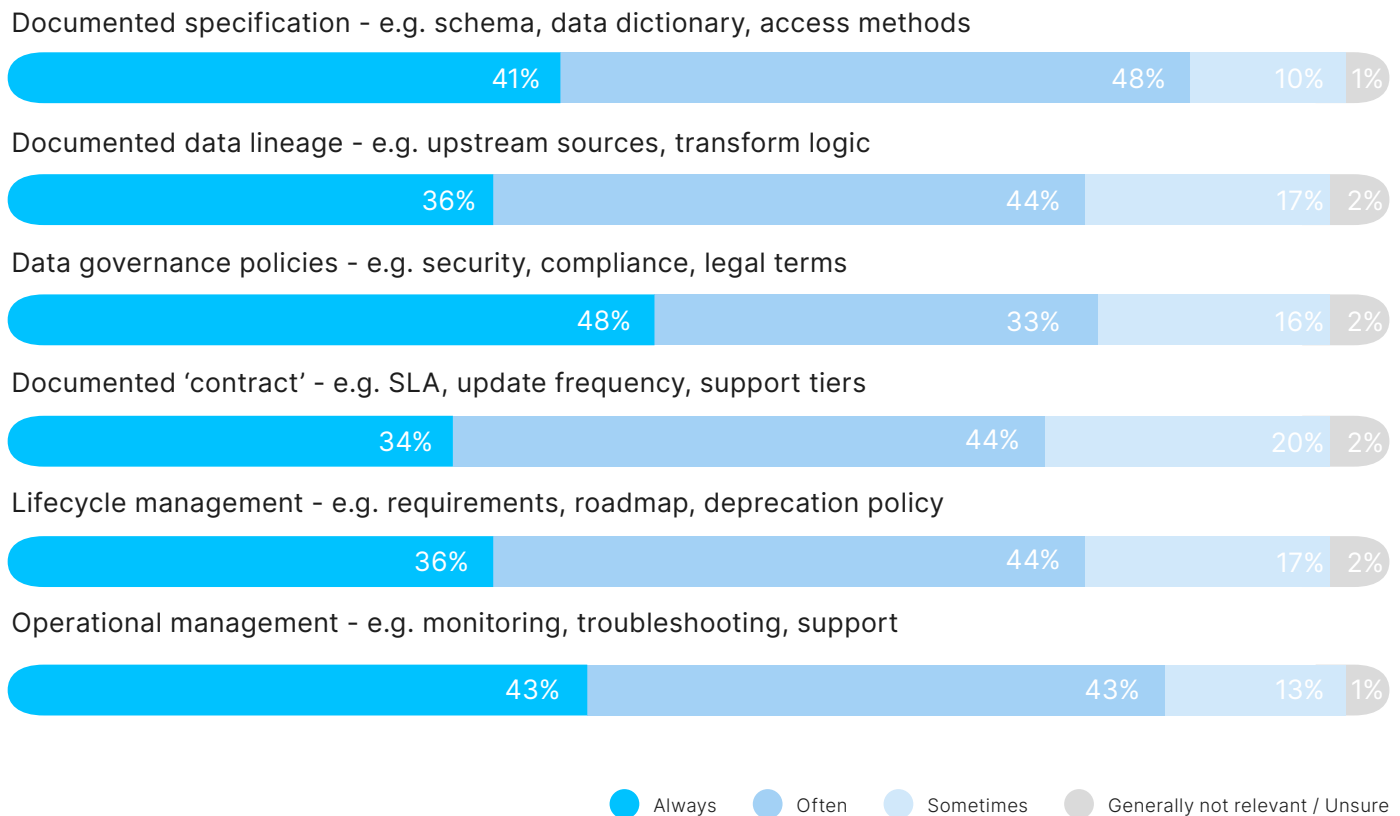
Documented specification - e.g. schema, data dictionary, access methods

41% 48% 10% 1%

Documented data lineage - e.g. upstream sources, transform logic

36% 44% 17% 2%

Data governance policies - e.g. security, compliance, legal terms

48% 33% 16% 2%

Documented ‘contract’ - e.g. SLA, update frequency, support tiers

34% 44% 20% 2%

Lifecycle management - e.g. requirements, roadmap, deprecation policy

36% 44% 17% 2%

Operational management - e.g. monitoring, troubleshooting, support

43% 43% 13% 1%

Always Often Sometimes Generally not relevant / Unsure